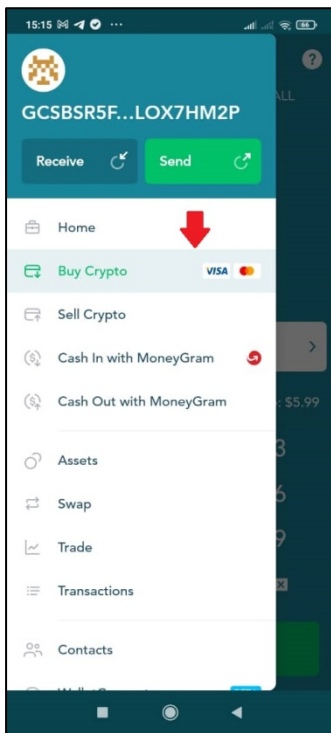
15:15 ···

66

GCSBSR5F...LOX7HM2P

Receive

Send

Home

Buy Crypto

VISA

Sell Crypto

Cash In with MoneyGram

Cash Out with MoneyGram

Assets

Swap

Trade

Transactions

Contacts

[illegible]

?

ALL

: $5.99

3

6

9